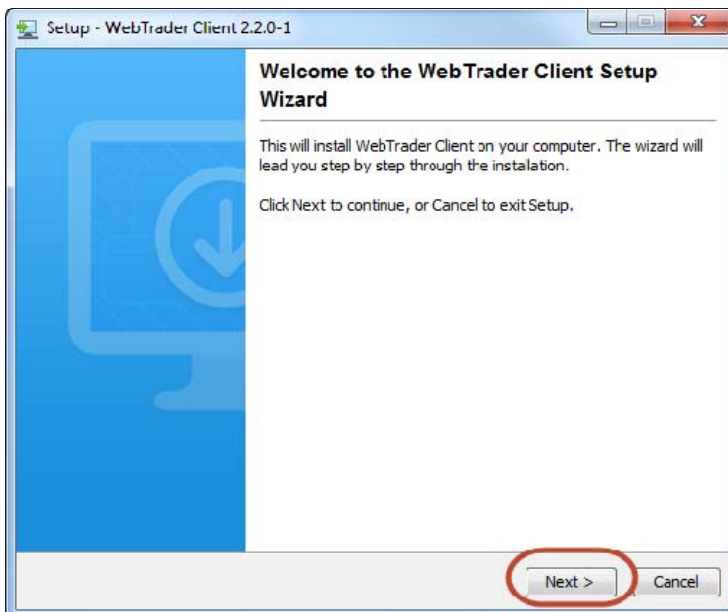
Setup - WebTrader Client 2.2.0-1

Welcome to the WebTrader Client Setup Wizard

This will install WebTrader Client on your computer. The wizard will lead you step by step through the instalation.

Click Next to continue, or Cancel to exit Setup.

Next >

Cancel